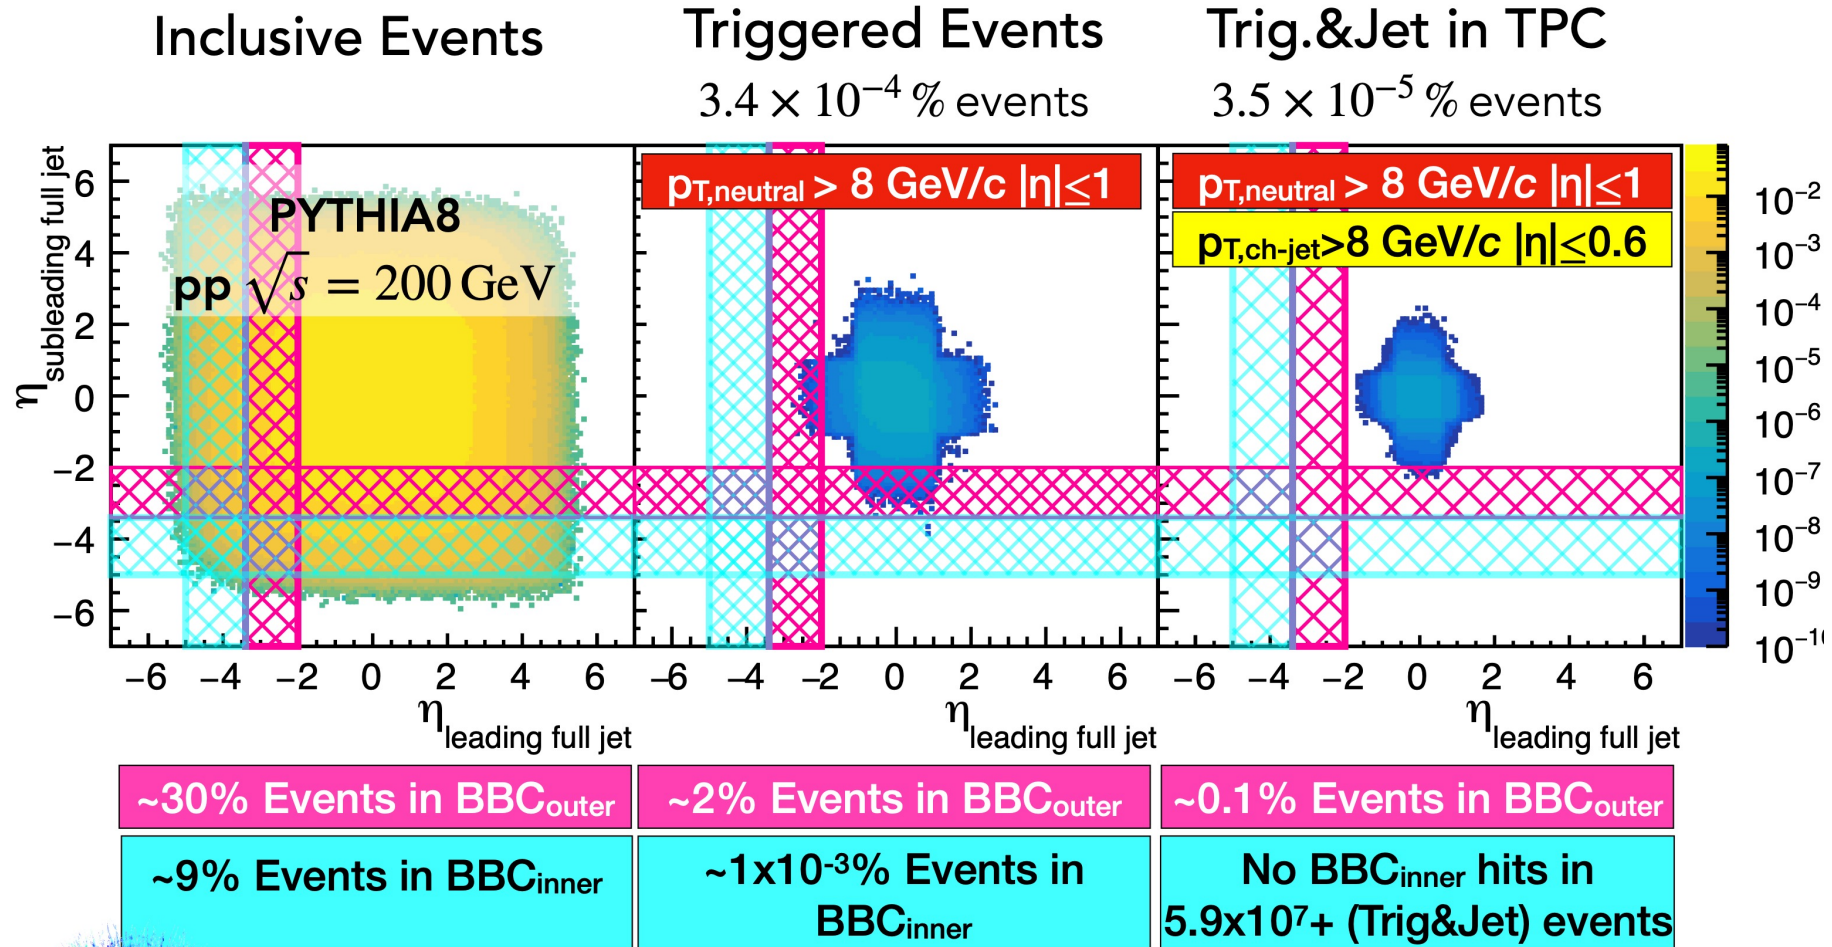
Inclusive Events

Triggered Events
$3.4 \times 10^{-4}$ % events

Trig.&Jet in TPC
$3.5 \times 10^{-5}$ % events

$\eta_{\text{subleading full jet}}$

PYTHIA8
pp $\sqrt{s} = 200\,\text{GeV}$

$p_{T,neutral}$ > 8 GeV/c |η|≤1

$p_{T,neutral}$ > 8 GeV/c |η|≤1
$p_{T,ch\text{-}jet}$>8 GeV/c |η|≤0.6

6
4
2
0
−2
−4
−6

−6 −4 −2 0 2 4 6
$\eta_{\text{leading full jet}}$

−6 −4 −2 0 2 4 6
$\eta_{\text{leading full jet}}$

−6 −4 −2 0 2 4 6
$\eta_{\text{leading full jet}}$

$10^{-2}$
$10^{-3}$
$10^{-4}$
$10^{-5}$
$10^{-6}$
$10^{-7}$
$10^{-8}$
$10^{-9}$
$10^{-1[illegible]}$

~30% Events in $BBC_{outer}$

~2% Events in $BBC_{outer}$

~0.1% Events in $BBC_{outer}$

~9% Events in $BBC_{inner}$

~1x$10^{-3}$% Events in $BBC_{inner}$

No $BBC_{inner}$ hits in 5.9x$10^{7}$+ (Trig&Jet) events